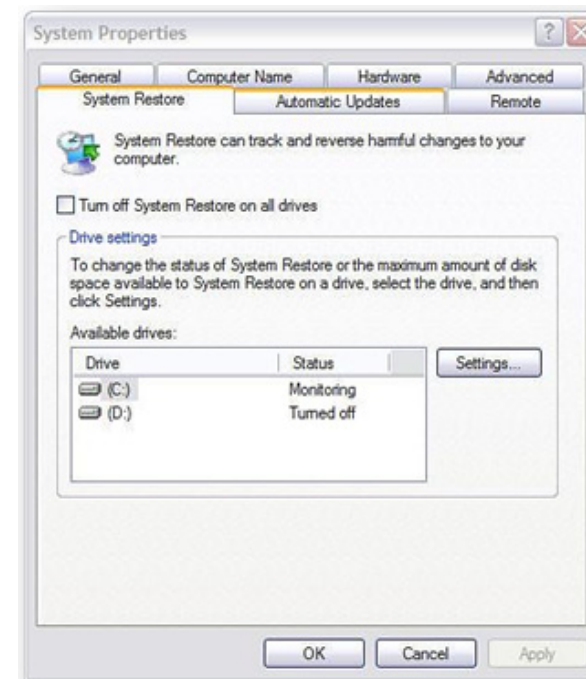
System Properties

?

General

Computer Name

Hardware

Advanced

System Restore

Automatic Updates

Remote

System Restore can track and reverse harmful changes to your computer.

Turn off System Restore on all drives

Drive settings

To change the status of System Restore or the maximum amount of disk space available to System Restore on a drive, select the drive, and then click Settings.

Available drives:

| Drive | Status |
|---|---|
| (C:) | Monitoring |
| (D:) | Turned off |

Settings...

OK

Cancel

Apply